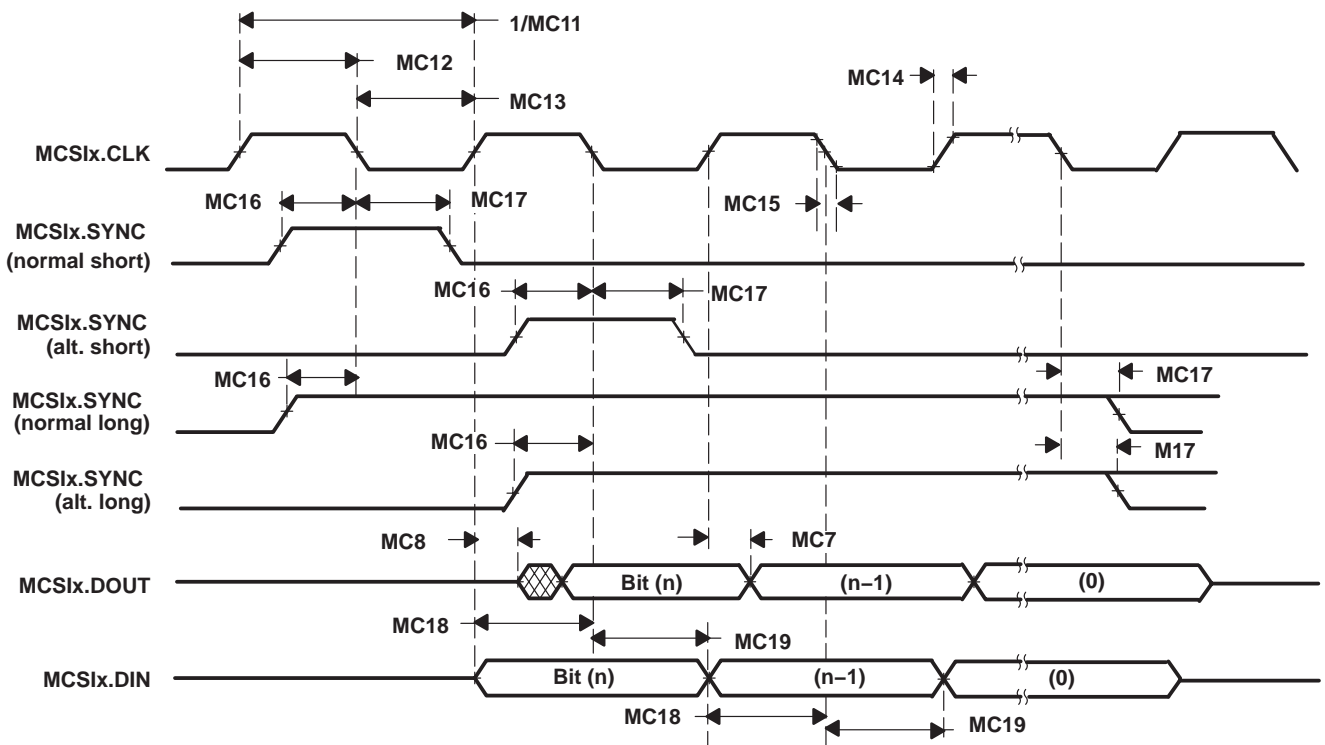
1/MC11

MC12

MC13

MC14

MCSIx.CLK

MC16

MC17

MC15

MCSIx.SYNC (normal short)

MC16

MC17

MCSIx.SYNC (alt. short)

MC16

MC17

MCSIx.SYNC (normal long)

MC16

M17

MCSIx.SYNC (alt. long)

MC8

MC7

MCSIx.DOUT

Bit (n)

(n−1)

(0)

MC18

MC19

MCSIx.DIN

Bit (n)

(n−1)

(0)

MC18

MC19